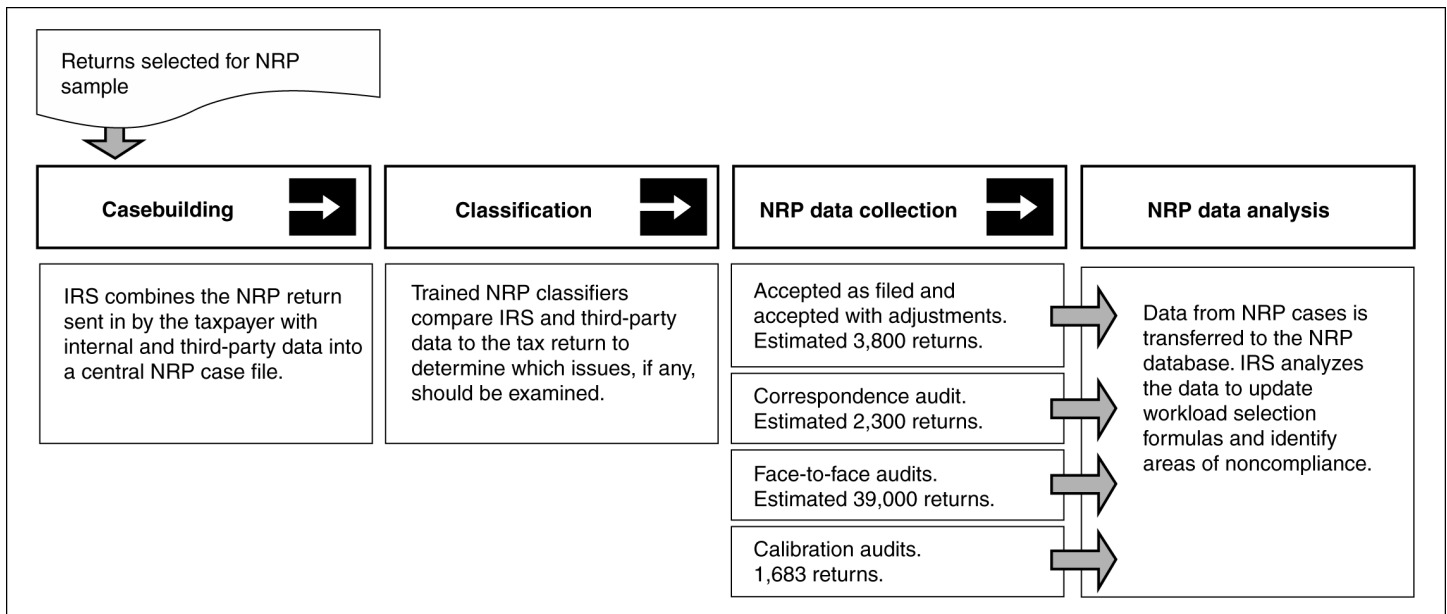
Returns selected for NRP sample

Casebuilding

Classification

NRP data collection

NRP data analysis

IRS combines the NRP return sent in by the taxpayer with internal and third-party data into a central NRP case file.

Trained NRP classifiers compare IRS and third-party data to the tax return to determine which issues, if any, should be examined.

Accepted as filed and accepted with adjustments. Estimated 3,800 returns.

Correspondence audit. Estimated 2,300 returns.

Face-to-face audits. Estimated 39,000 returns.

Calibration audits. 1,683 returns.

Data from NRP cases is transferred to the NRP database. IRS analyzes the data to update workload selection formulas and identify areas of noncompliance.